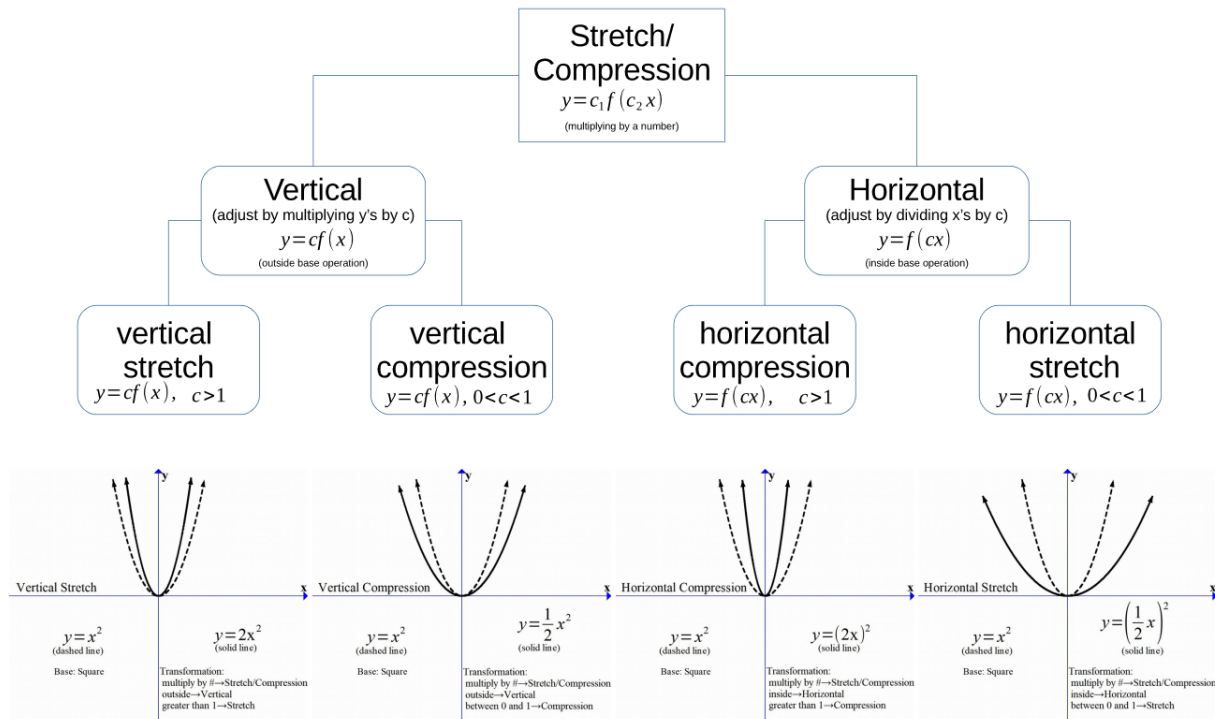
Stretch/ Compression
$y=c_1 f(c_2 x)$
(multiplying by a number)

Vertical
(adjust by multiplying y's by c)
$y=cf(x)$
(outside base operation)

Horizontal
(adjust by dividing x's by c)
$y=f(cx)$
(inside base operation)

vertical stretch
$y=cf(x),\ c>1$

vertical compression
$y=cf(x),\ 0<c<1$

horizontal compression
$y=f(cx),\ c>1$

horizontal stretch
$y=f(cx),\ 0<c<1$

y
x
Vertical Stretch
$y=x^2$
(dashed line)
$y=2x^2$
(solid line)
Base: Square
Transformation:
multiply by #→Stretch/Compression
outside→Vertical
greater than 1→Stretch

y
x
Vertical Compression
$y=x^2$
(dashed line)
$y=\frac{1}{2}x^2$
(solid line)
Base: Square
Transformation:
multiply by #→Stretch/Compression
outside→Vertical
between 0 and 1→Compression

y
x
Horizontal Compression
$y=x^2$
(dashed line)
$y=(2x)^2$
(solid line)
Base: Square
Transformation:
multiply by #→Stretch/Compression
inside→Horizontal
greater than 1→Compression

y
x
Horizontal Stretch
$y=x^2$
(dashed line)
$y=\left(\frac{1}{2}x\right)^2$
(solid line)
Base: Square
Transformation:
multiply by #→Stretch/Compression
inside→Horizontal
between 0 and 1→Stretch